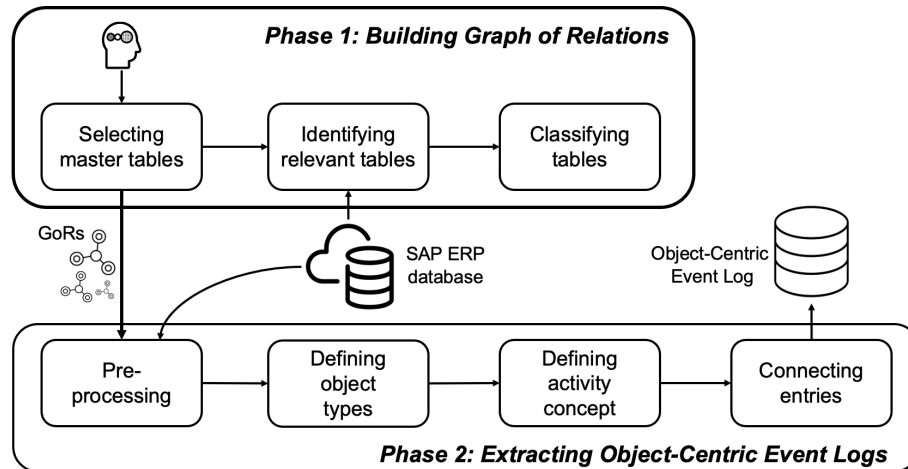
Phase 1: Building Graph of Relations

Selecting master tables

Identifying relevant tables

Classifying tables

GoRs

SAP ERP database

Object-Centric Event Log

Pre-processing

Defining object types

Defining activity concept

Connecting entries

Phase 2: Extracting Object-Centric Event Logs